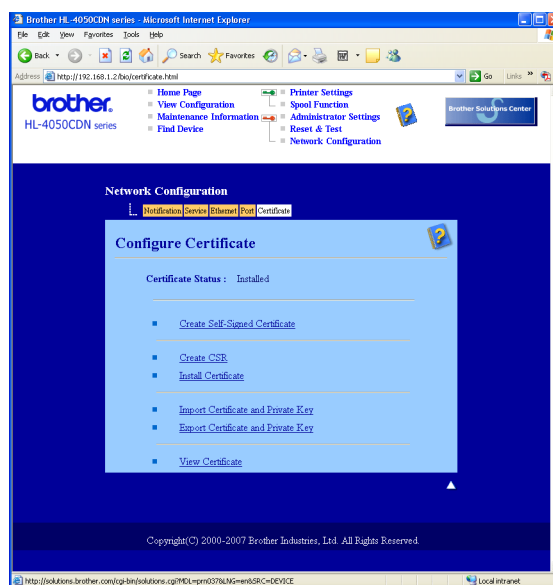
Brother HL-4050CDN series - Microsoft Internet Explorer

File Edit View Favorites Tools Help

Back Search Favorites

Address http://192.168.1.2/bio/certificate.html Go Links »

brother.
HL-4050CDN series

Home Page
View Configuration
Maintenance Information
Find Device

Printer Settings
Spool Function
Administrator Settings
Reset & Test
Network Configuration

Brother Solutions Center

Network Configuration

Notification Service Ethernet Port Certificate

Configure Certificate

Certificate Status : Installed

Create Self-Signed Certificate

Create CSR
Install Certificate

Import Certificate and Private Key
Export Certificate and Private Key

View Certificate

Copyright(C) 2000-2007 Brother Industries, Ltd. All Rights Reserved.

http://solutions.brother.com/cgi-bin/solutions.cgi?MDL=prn0378LNG=en&SRC=DEVICE

Local intranet